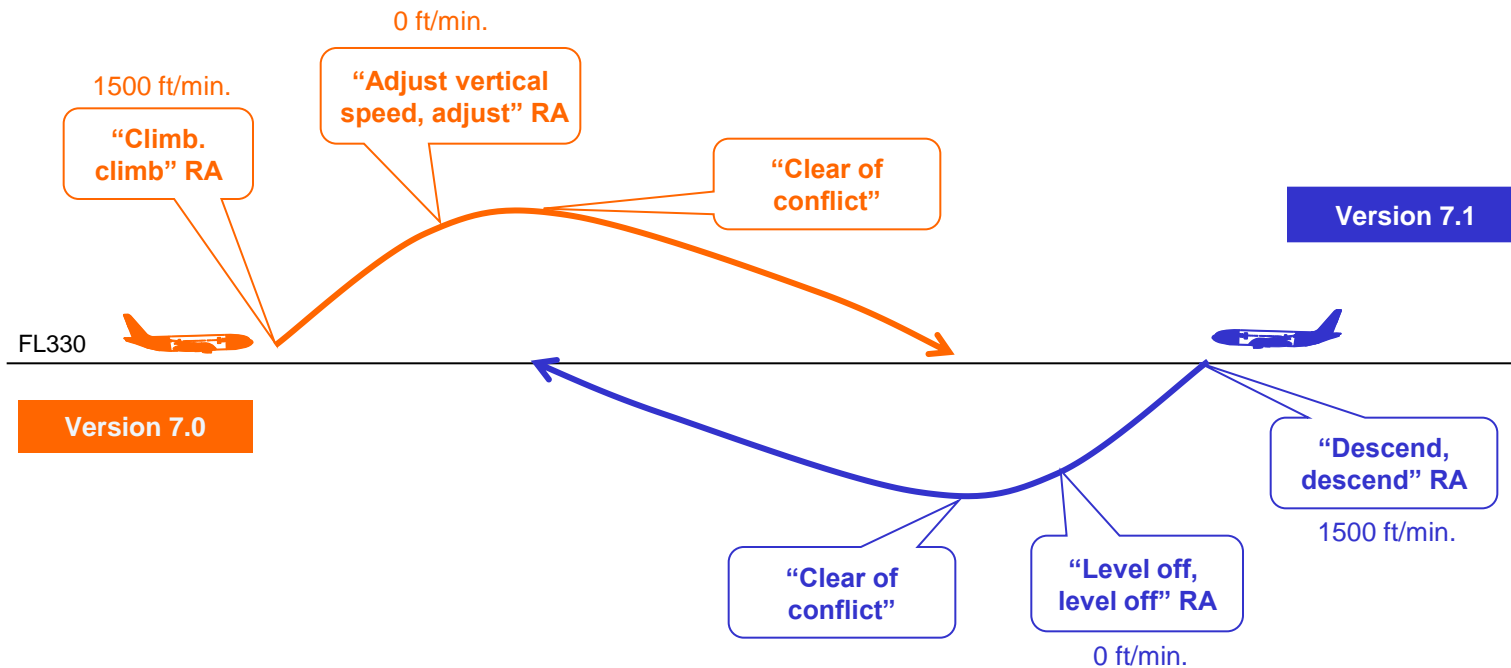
0 ft/min.

1500 ft/min.

“Adjust vertical speed, adjust” RA

“Climb. climb” RA

“Clear of conflict”

Version 7.1

FL330

Version 7.0

“Descend, descend” RA

1500 ft/min.

“Clear of conflict”

“Level off, level off” RA

0 ft/min.